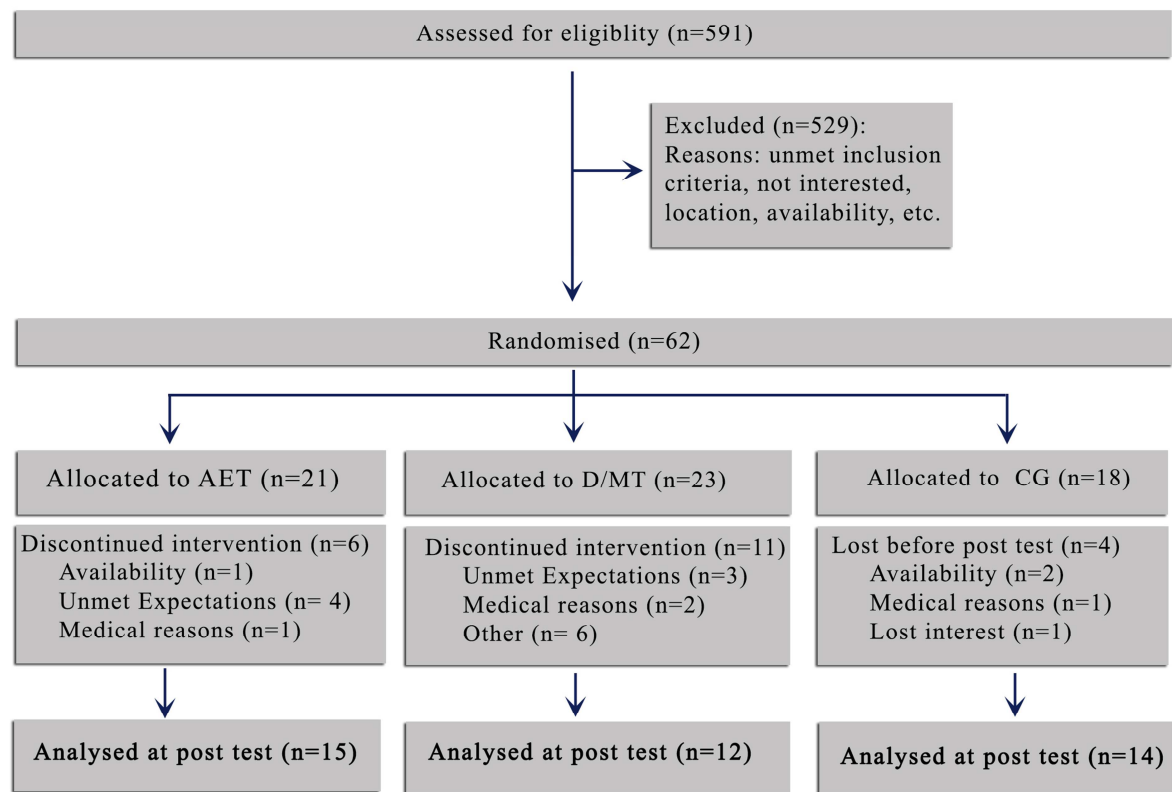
Assessed for eligiblity (n=591)

Excluded (n=529):
Reasons: unmet inclusion criteria, not interested, location, availability, etc.

Randomised (n=62)

Allocated to AET (n=21)

Allocated to D/MT (n=23)

Allocated to CG (n=18)

Discontinued intervention (n=6)
Availability (n=1)
Unmet Expectations (n= 4)
Medical reasons (n=1)

Discontinued intervention (n=11)
Unmet Expectations (n=3)
Medical reasons (n=2)
Other (n= 6)

Lost before post test (n=4)
Availability (n=2)
Medical reasons (n=1)
Lost interest (n=1)

Analysed at post test (n=15)

Analysed at post test (n=12)

Analysed at post test (n=14)